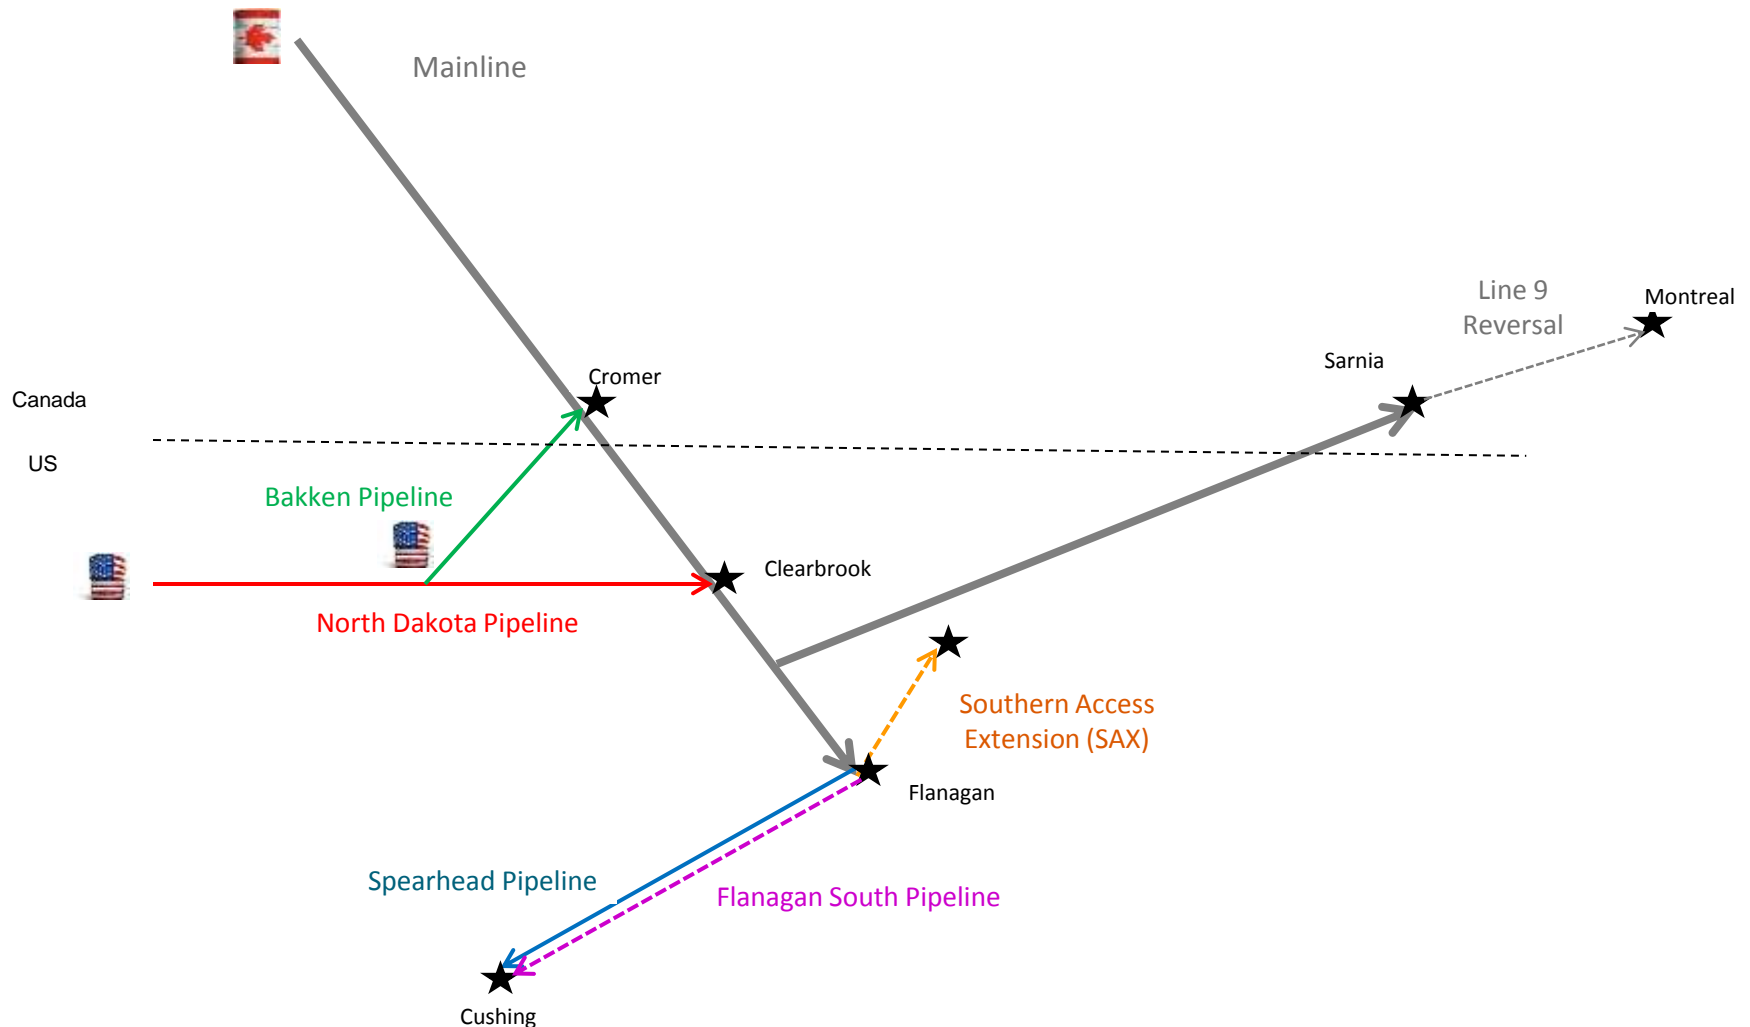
Mainline

Line 9 Reversal

Montreal

Sarnia

Cromer

Canada

US

Bakken Pipeline

Clearbrook

North Dakota Pipeline

Southern Access Extension (SAX)

Flanagan

Spearhead Pipeline

Flanagan South Pipeline

Cushing